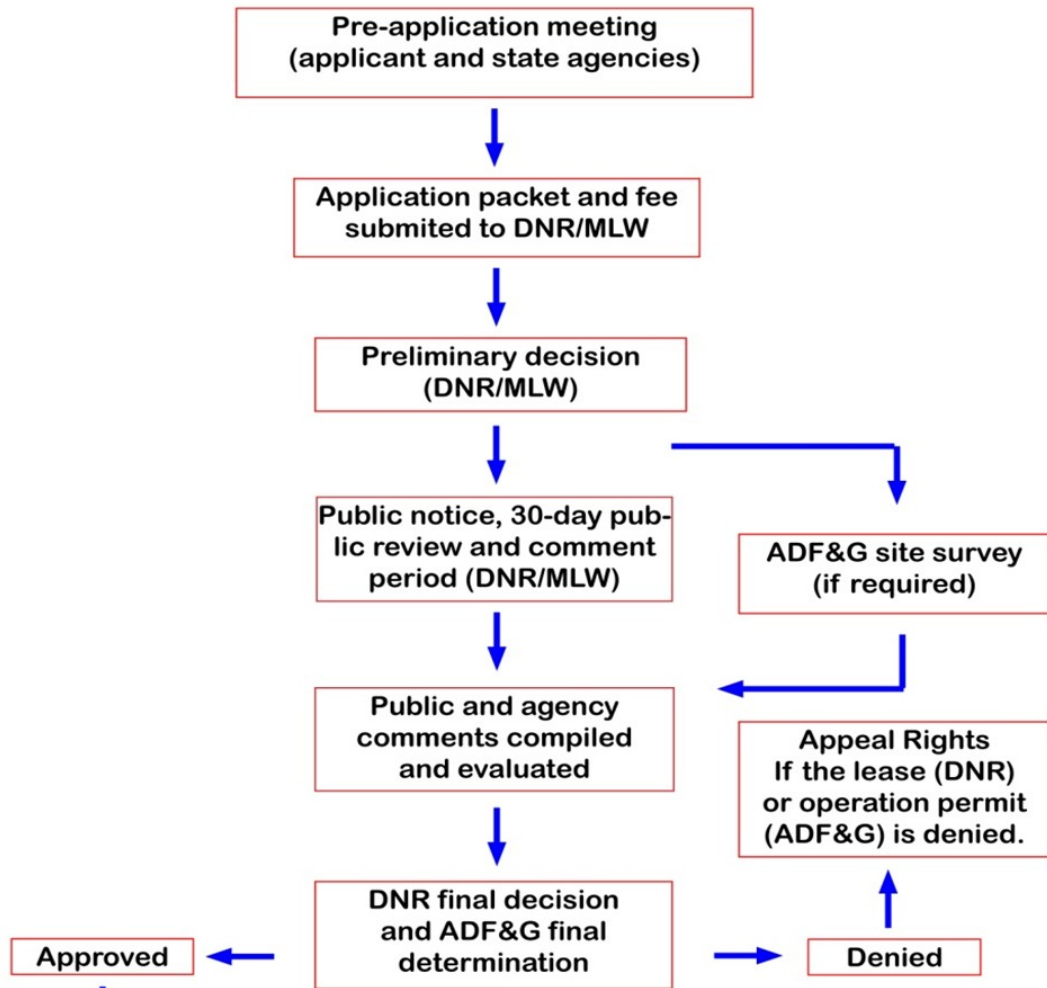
Pre-application meeting (applicant and state agencies)

Application packet and fee submited to DNR/MLW

Preliminary decision (DNR/MLW)

Public notice, 30-day public review and comment period (DNR/MLW)

ADF&G site survey (if required)

Public and agency comments compiled and evaluated

Appeal Rights If the lease (DNR) or operation permit (ADF&G) is denied.

Approved

DNR final decision and ADF&G final determination

Denied